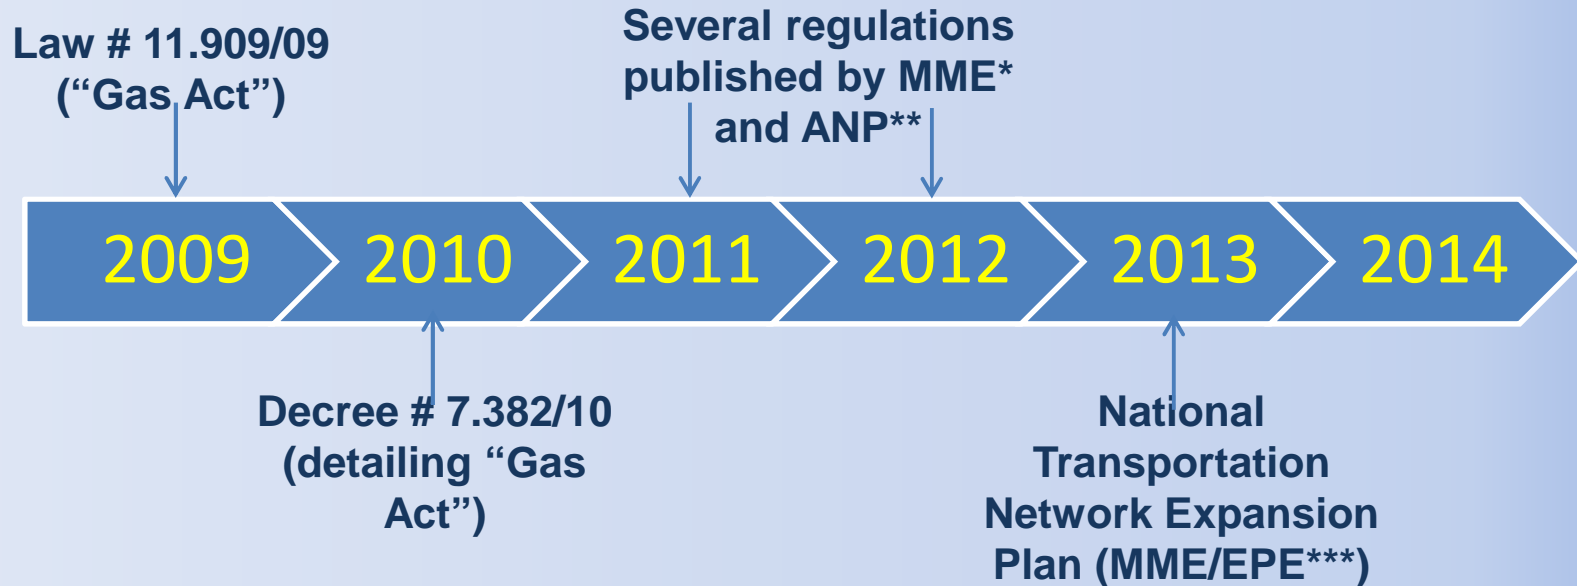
Law # 11.909/09
(“Gas Act”)

Several regulations
published by MME*
and ANP**

2009

2010

2011

2012

2013

2014

Decree # 7.382/10
(detailing “Gas
Act”)

National
Transportation
Network Expansion
Plan (MME/EPE***)